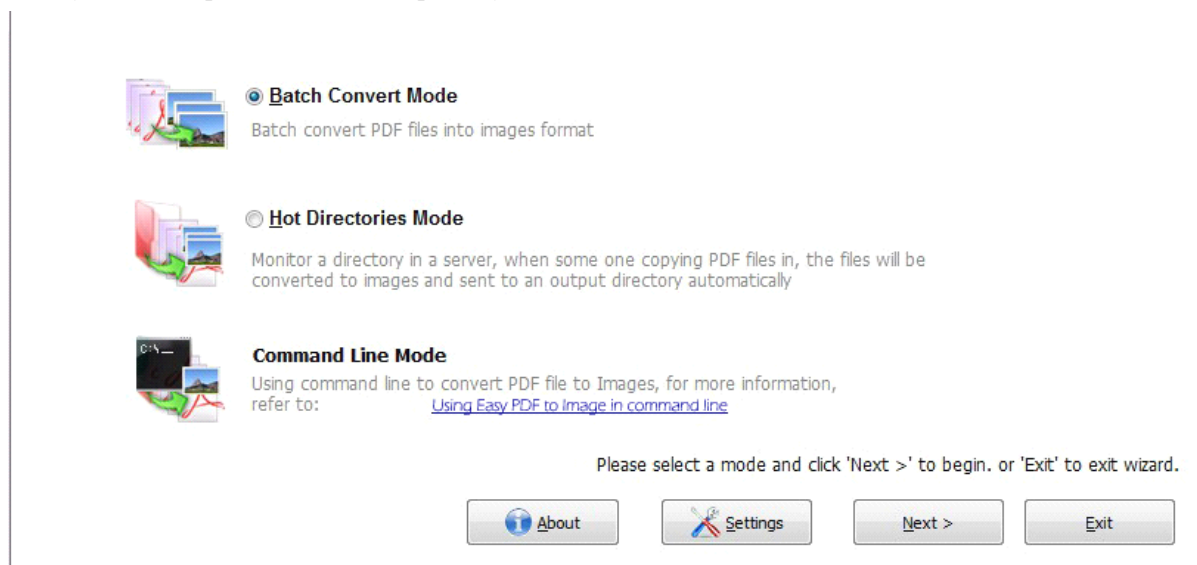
Batch Convert Mode

Batch convert PDF files into images format

Hot Directories Mode

Monitor a directory in a server, when some one copying PDF files in, the files will be converted to images and sent to an output directory automatically

C:\_

Command Line Mode

Using command line to convert PDF file to Images, for more information, refer to: Using Easy PDF to Image in command line

Please select a mode and click 'Next >' to begin. or 'Exit' to exit wizard.

About

Settings

Next >

Exit